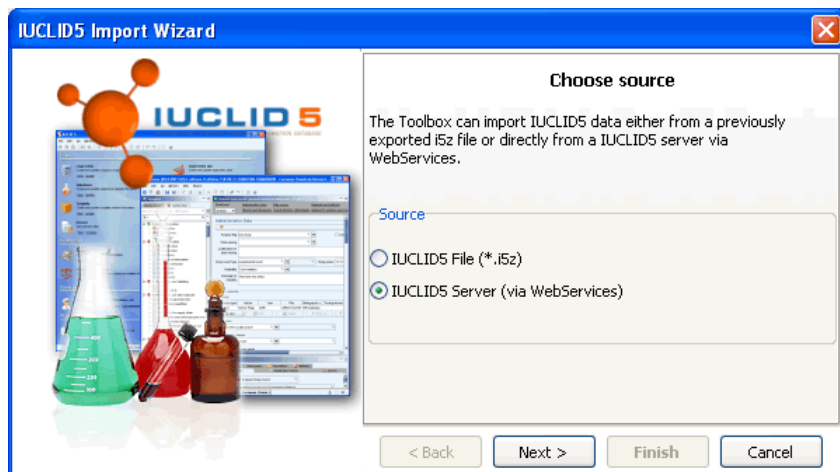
IUCLID5 Import Wizard

IUCLID 5

Choose source

The Toolbox can import IUCLID5 data either from a previously exported i5z file or directly from a IUCLID5 server via WebServices.

Source

IUCLID5 File (*.i5z)

IUCLID5 Server (via WebServices)

< Back

Next >

Finish

Cancel